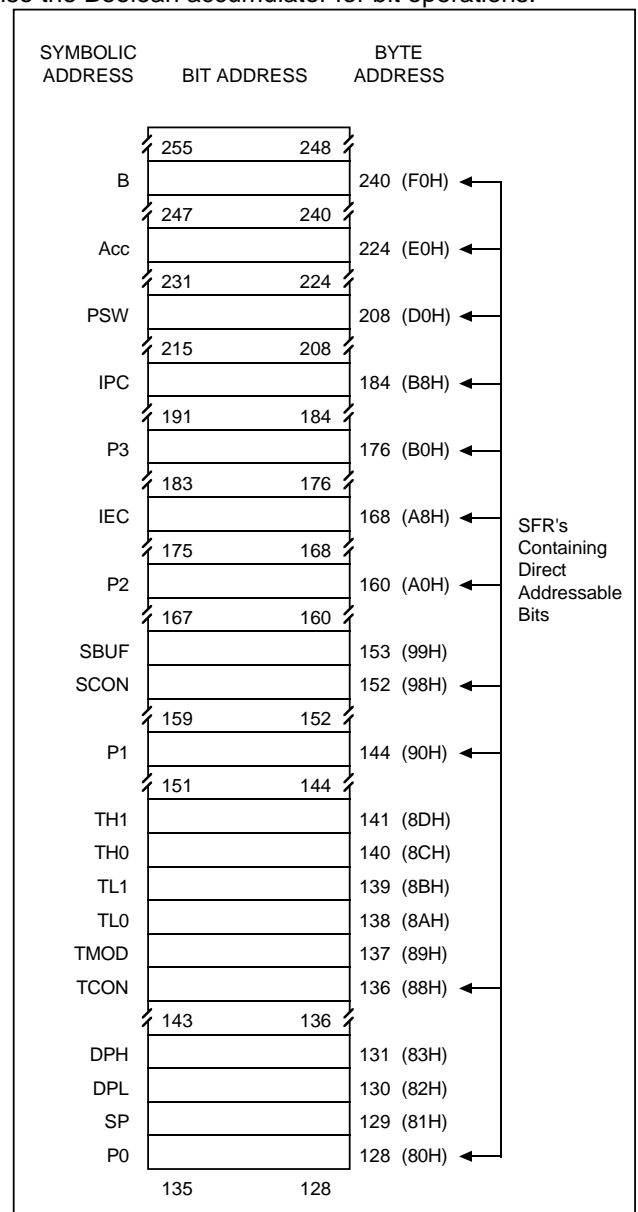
use the Boolean accumulator for bit operations.

SYMBOLIC ADDRESS

BIT ADDRESS

BYTE ADDRESS

255 248
B 240 (F0H)
247 240
Acc 224 (E0H)
231 224
PSW 208 (D0H)
215 208
IPC 184 (B8H)
191 184
P3 176 (B0H)
183 176
IEC 168 (A8H)
175 168
P2 160 (A0H)
167 160
SBUF 153 (99H)
SCON 152 (98H)
159 152
P1 144 (90H)
151 144
TH1 141 (8DH)
TH0 140 (8CH)
TL1 139 (8BH)
TL0 138 (8AH)
TMOD 137 (89H)
TCON 136 (88H)
143 136
DPH 131 (83H)
DPL 130 (82H)
SP 129 (81H)
P0 128 (80H)
135 128

SFR's Containing Direct Addressable Bits